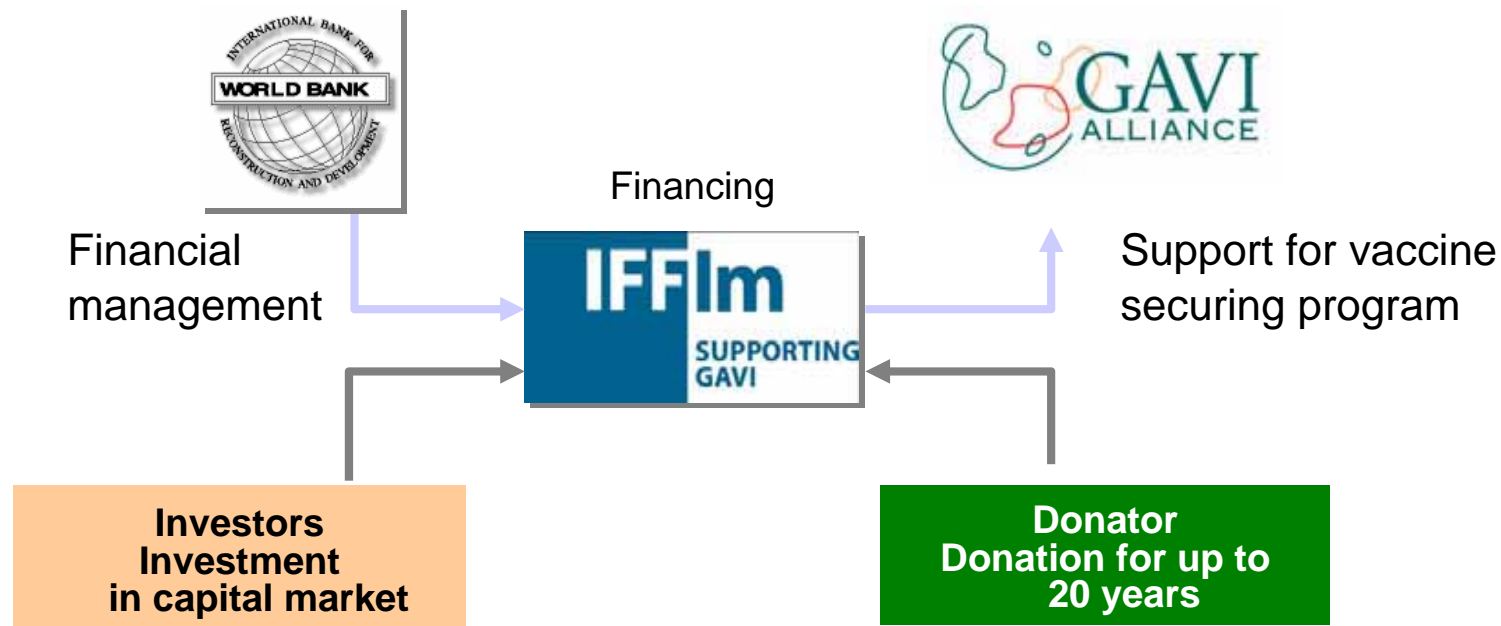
INTERNATIONAL BANK FOR
WORLD BANK
RECONSTRUCTION AND DEVELOPMENT

GAVI
ALLIANCE

Financing

Financial management

IFFIm
SUPPORTING GAVI

Support for vaccine securing program

Investors
Investment in capital market

Donator
Donation for up to 20 years